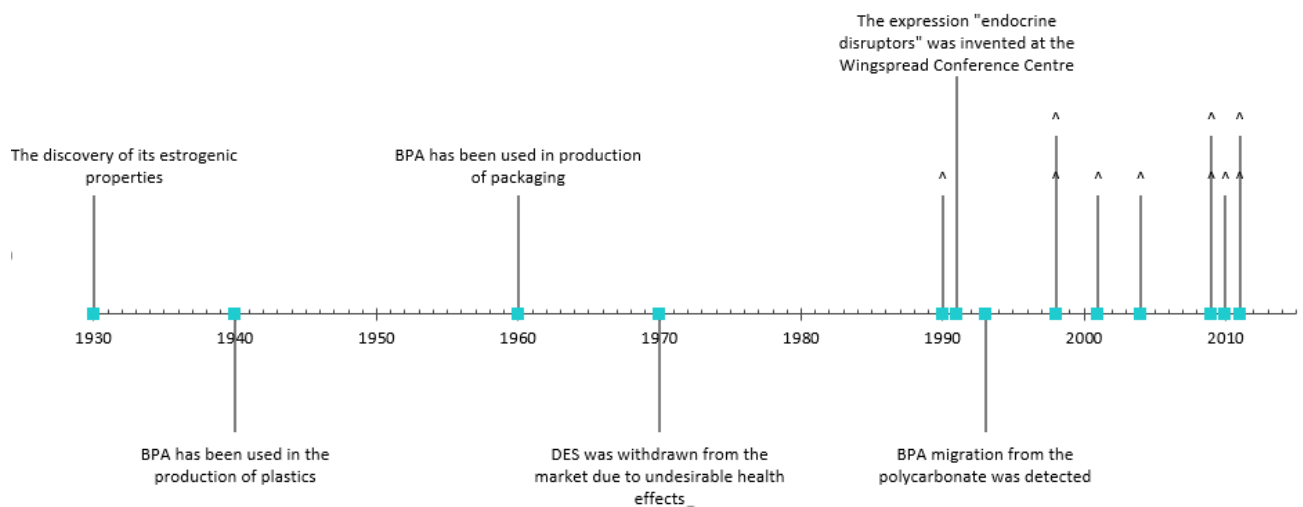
The expression "endocrine disruptors" was invented at the Wingspread Conference Centre

The discovery of its estrogenic properties

BPA has been used in production of packaging

^

^

^

^

^

^

^

^

^

^

1930

1940

1950

1960

1970

1980

1990

2000

2010

BPA has been used in the production of plastics

DES was withdrawn from the market due to undesirable health effects_

BPA migration from the polycarbonate was detected